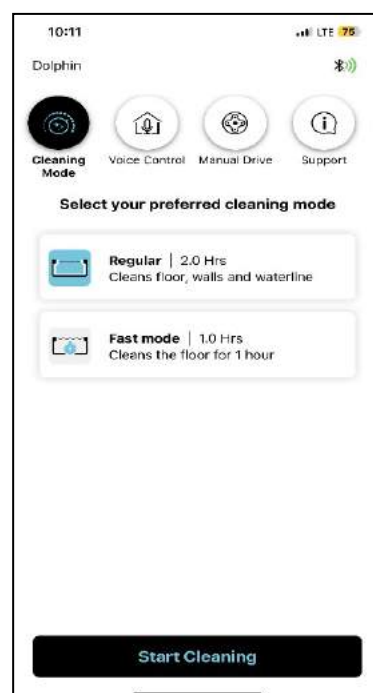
10:11
LTE 75

Dolphin

Cleaning Mode
Voice Control
Manual Drive
Support

Select your preferred cleaning mode

Regular | 2.0 Hrs
Cleans floor, walls and waterline

Fast mode | 1.0 Hrs
Cleans the floor for 1 hour

Start Cleaning